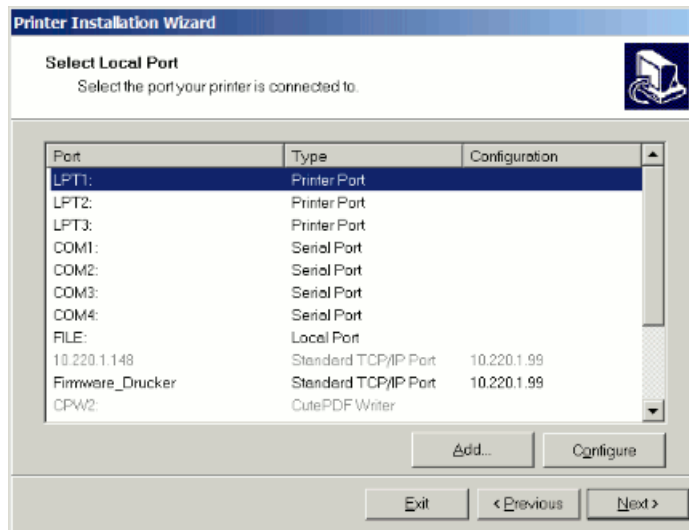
Printer Installation Wizard

Select Local Port

Select the port your printer is connected to.

| Port | Type | Configuration |
|---|---|---|
| LPT1: | Printer Port | |
| LPT2: | Printer Port | |
| LPT3: | Printer Port | |
| COM1: | Serial Port | |
| COM2: | Serial Port | |
| COM3: | Serial Port | |
| COM4: | Serial Port | |
| FILE: | Local Port | |
| 10.220.1.148 | Standard TCP/IP Port | 10.220.1.99 |
| Firmware_Drucker | Standard TCP/IP Port | 10.220.1.99 |
| CPW2: | CutePDF Writer | |

Add...

Configure

Exit

< Previous

Next >